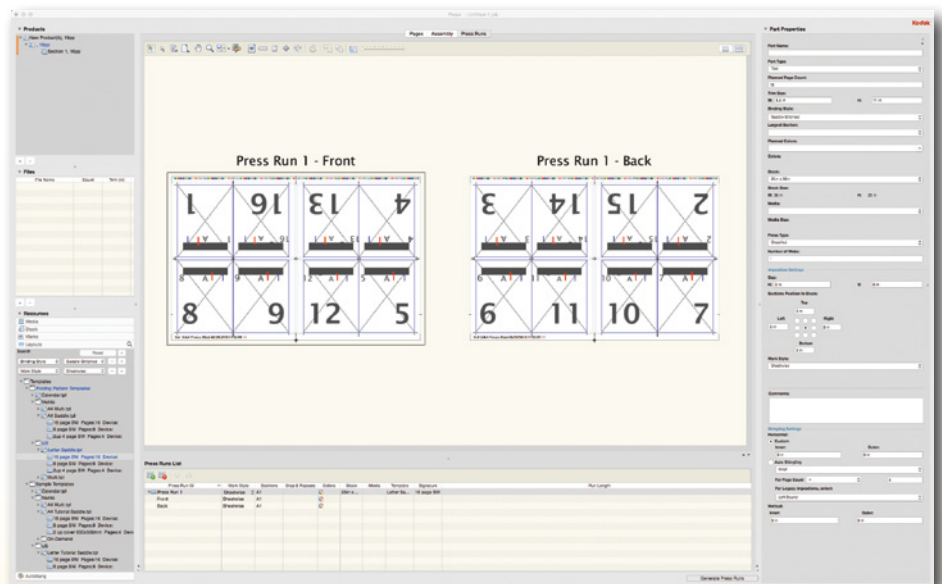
Products

Files

Resources

Press Run 1 - Front

1 16 13 4

8 9 12 5

Press Run 1 - Back

3 14 15 2

6 11 10 7

Pages Assembly Press Runs

Press Runs List

| Press Run ID | Work Style | Sections |
|---|---|---|
| Press Run 1 | Sheetwise | A1 |
| Front | Sheetwise | A1 |
| Back | Sheetwise | A1 |

Generate Press Runs

Part Properties

Kodak

Templates

Sample Templates

Letter Saddle.tpl

Calendar.tpl

Comments